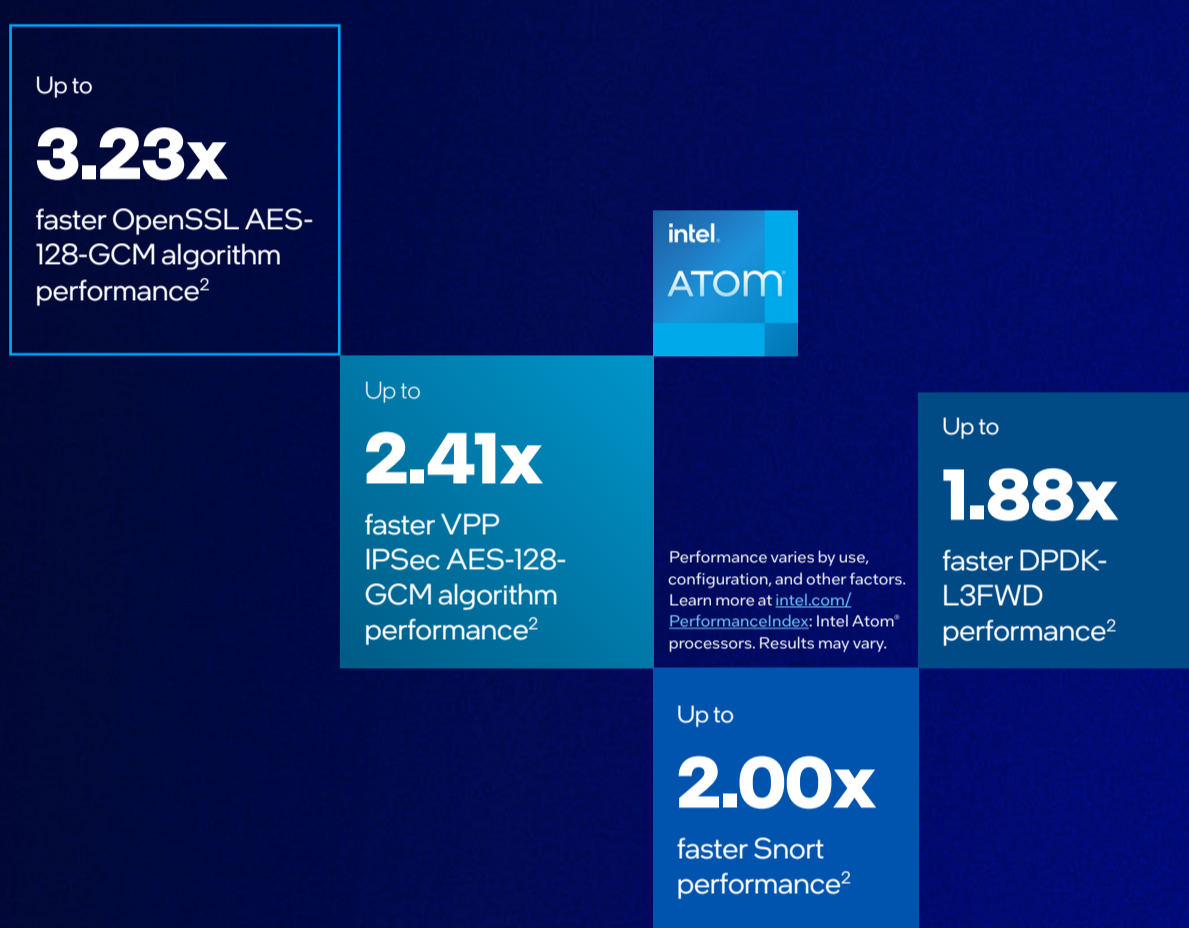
Up to

3.23x

faster OpenSSL AES-128-GCM algorithm performance$^2$

intel.

ATOM

Up to

2.41x

faster VPP IPSec AES-128-GCM algorithm performance$^2$

Performance varies by use, configuration, and other factors. Learn more at intel.com/PerformanceIndex: Intel Atom® processors. Results may vary.

Up to

1.88x

faster DPDK-L3FWD performance$^2$

Up to

2.00x

faster Snort performance$^2$